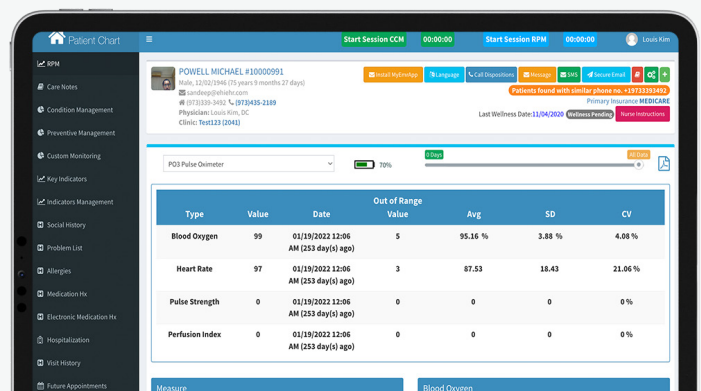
Patient Chart

Start Session CCM 00:00:00 Start Session RPM 00:00:00 Louis Kim

RPM
Care Notes
Condition Management
Preventive Management
Custom Monitoring
Key Indicators
Indicators Management
Social History
Problem List
Allergies
Medication Hx
Electronic Medication Hx
Hospitalization
Visit History
Future Appointments

POWELL MICHAEL #10000991
Male, 12/02/1946 (75 years 9 months 27 days)
sandeep@ehiefic.com
(973)339-3492 (973)435-2189
Physician: Louis Kim, DC
Clinic: Test123 (2041)

Install MyEmrApp Language Call Dispositions Message SMS Secure Email

Patients found with similar phone no. +19733393492
Primary Insurance MEDICARE
Last Wellness Date: 11/04/2020 Wellness Pending Nurse Instructions

PO3 Pulse Oximeter
70%
0 Days All Data

| Type | Value | Date | Out of Range Value | Avg | SD | CV |
|---|---|---|---|---|---|---|
| Blood Oxygen | 99 | 01/19/2022 12:06 AM (253 day(s) ago) | 5 | 95.16 % | 3.88 % | 4.08 % |
| Heart Rate | 97 | 01/19/2022 12:06 AM (253 day(s) ago) | 3 | 87.53 | 18.43 | 21.06 % |
| Pulse Strength | 0 | 01/19/2022 12:06 AM (253 day(s) ago) | 0 | 0 | 0 | 0 % |
| Perfusion Index | 0 | 01/19/2022 12:06 AM (253 day(s) ago) | 0 | 0 | 0 | 0 % |

Measure
Blood Oxygen